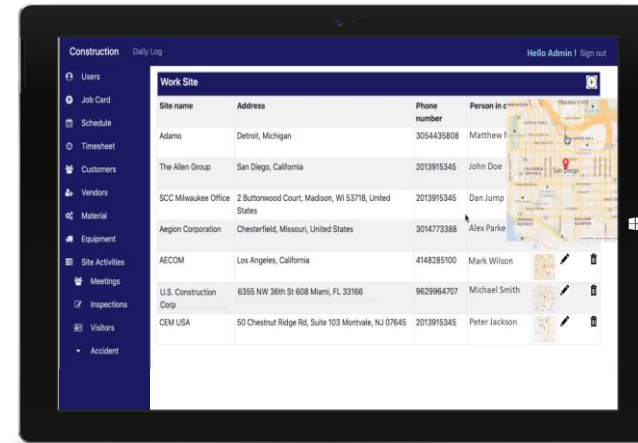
Construction Daily Log

Hello Admin ! Sign out

Users
Job Card
Schedule
Timesheet
Customers
Vendors
Material
Equipment
Site Activities
Meetings
Inspections
Visitors
Accident

Work Site

| Site name | Address | Phone number | Person in c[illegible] |
|---|---|---|---|
| Adamo | Detroit, Michigan | 3054435808 | Matthew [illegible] |
| The Allen Group | San Diego, California | 2013915345 | John Doe |
| SCC Milwaukee Office | 2 Buttonwood Court, Madison, WI 53718, United States | 2013915345 | Dan Jump |
| Aegion Corporation | Chesterfield, Missouri, United States | 3014773388 | Alex Parke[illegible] |
| AECOM | Los Angeles, California | 4148285100 | Mark Wilson |
| U.S. Construction Corp | 6355 NW 36th St 608 Miami, FL 33166 | 9629964707 | Michael Smith |
| CEM USA | 50 Chestnut Ridge Rd, Suite 103 Montvale, NJ 07645 | 2013915345 | Peter Jackson |

San Diego